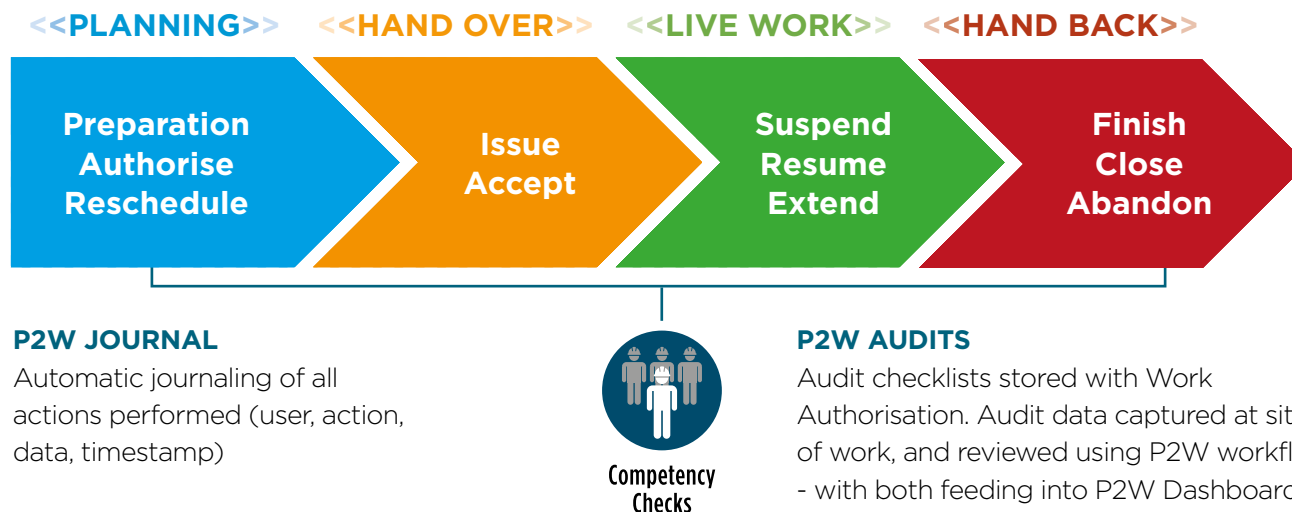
<<PLANNING>> <<HAND OVER>> <<LIVE WORK>> <<HAND BACK>>

Preparation
Authorise
Reschedule

Issue
Accept

Suspend
Resume
Extend

Finish
Close
Abandon

P2W JOURNAL
Automatic journaling of all actions performed (user, action, data, timestamp)

Competency Checks

P2W AUDITS
Audit checklists stored with Work Authorisation. Audit data captured at sit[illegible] of work, and reviewed using P2W workfl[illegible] - with both feeding into P2W Dashboar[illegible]